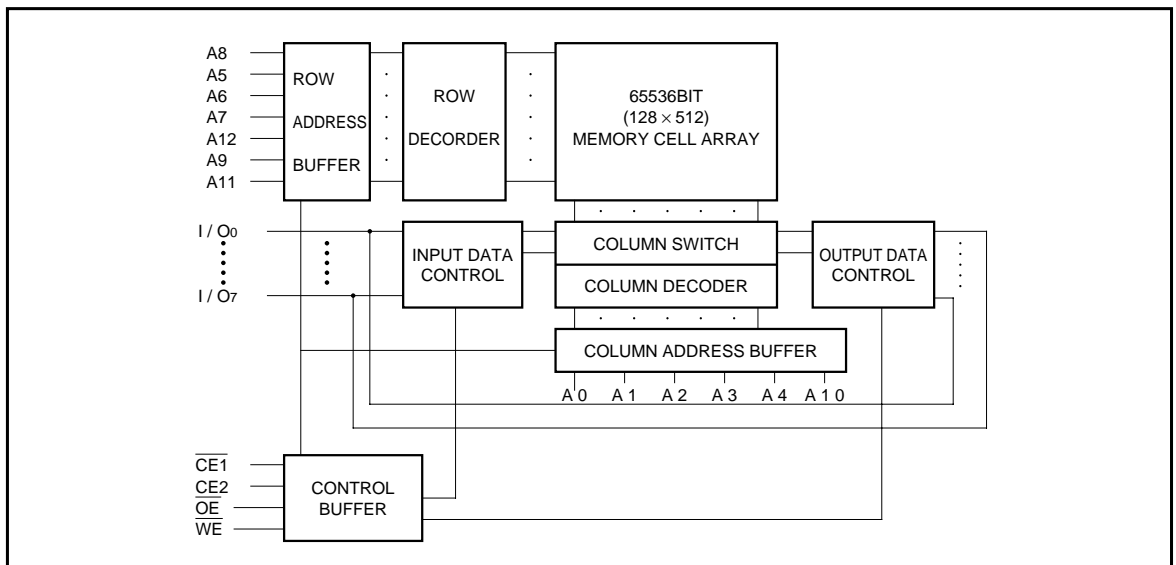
A8
A5
A6
A7
A12
A9
A11

ROW
ADDRESS
BUFFER

ROW
DECORDER

65536BIT
$(128 \times 512)$
MEMORY CELL ARRAY

I / O0
I / O7

INPUT DATA
CONTROL

COLUMN SWITCH
COLUMN DECODER

OUTPUT DATA
CONTROL

COLUMN ADDRESS BUFFER

A 0 A 1 A 2 A 3 A 4 A 1 0

$\overline{CE1}$
CE2
$\overline{OE}$
$\overline{WE}$

CONTROL
BUFFER